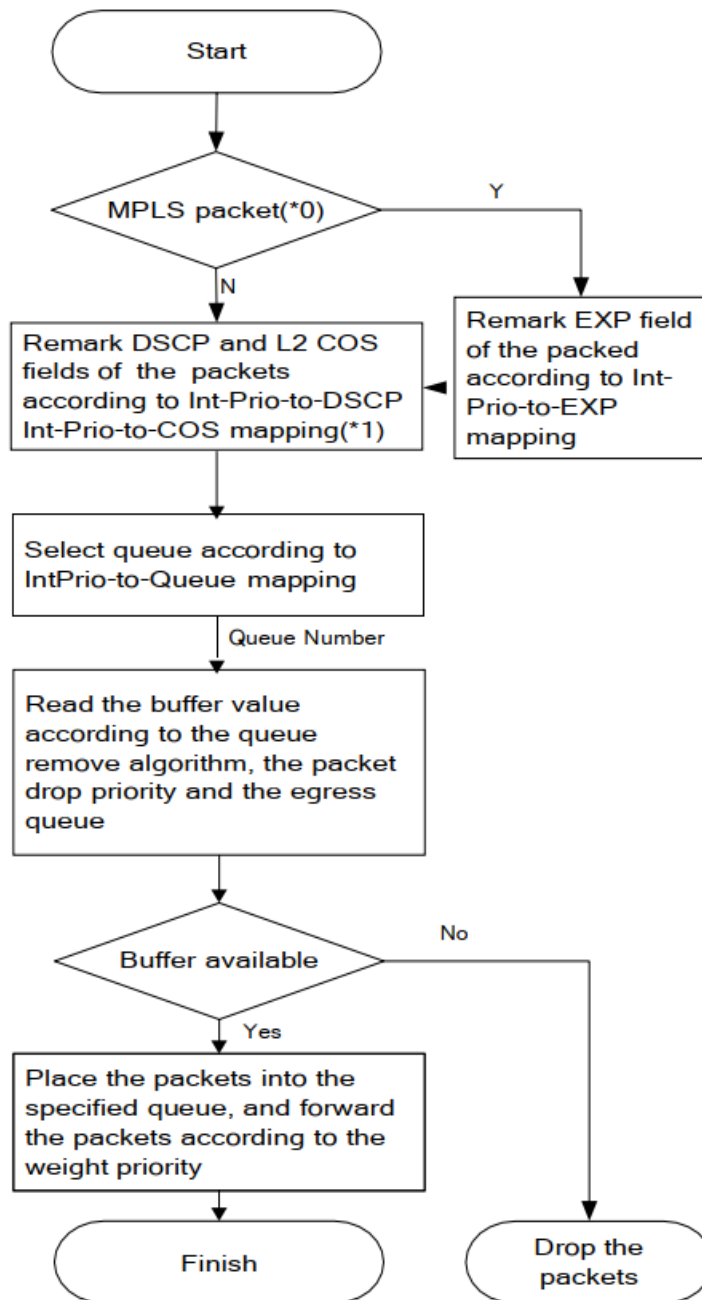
Start

MPLS packet(*0)

Y

N

Remark DSCP and L2 COS fields of the packets according to Int-Prio-to-DSCP Int-Prio-to-COS mapping(*1)

Remark EXP field of the packed according to Int-Prio-to-EXP mapping

Select queue according to IntPrio-to-Queue mapping

Queue Number

Read the buffer value according to the queue remove algorithm, the packet drop priority and the egress queue

Buffer available

No

Yes

Place the packets into the specified queue, and forward the packets according to the weight priority

Finish

Drop the packets